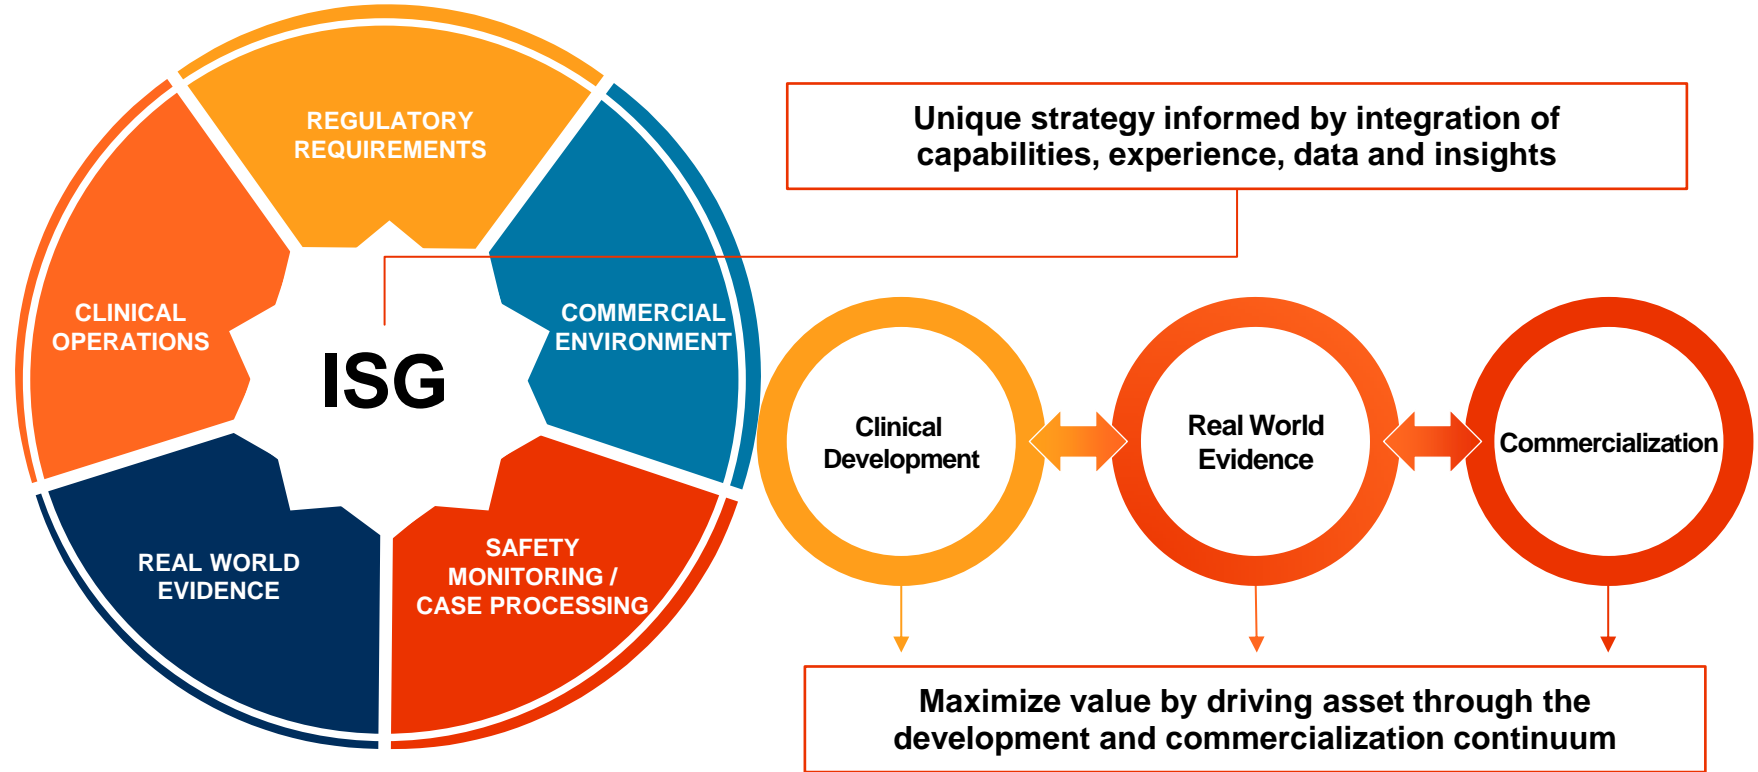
REGULATORY REQUIREMENTS

COMMERCIAL ENVIRONMENT

SAFETY MONITORING / CASE PROCESSING

REAL WORLD EVIDENCE

CLINICAL OPERATIONS

ISG

Unique strategy informed by integration of capabilities, experience, data and insights

Clinical Development

Real World Evidence

Commercialization

Maximize value by driving asset through the development and commercialization continuum